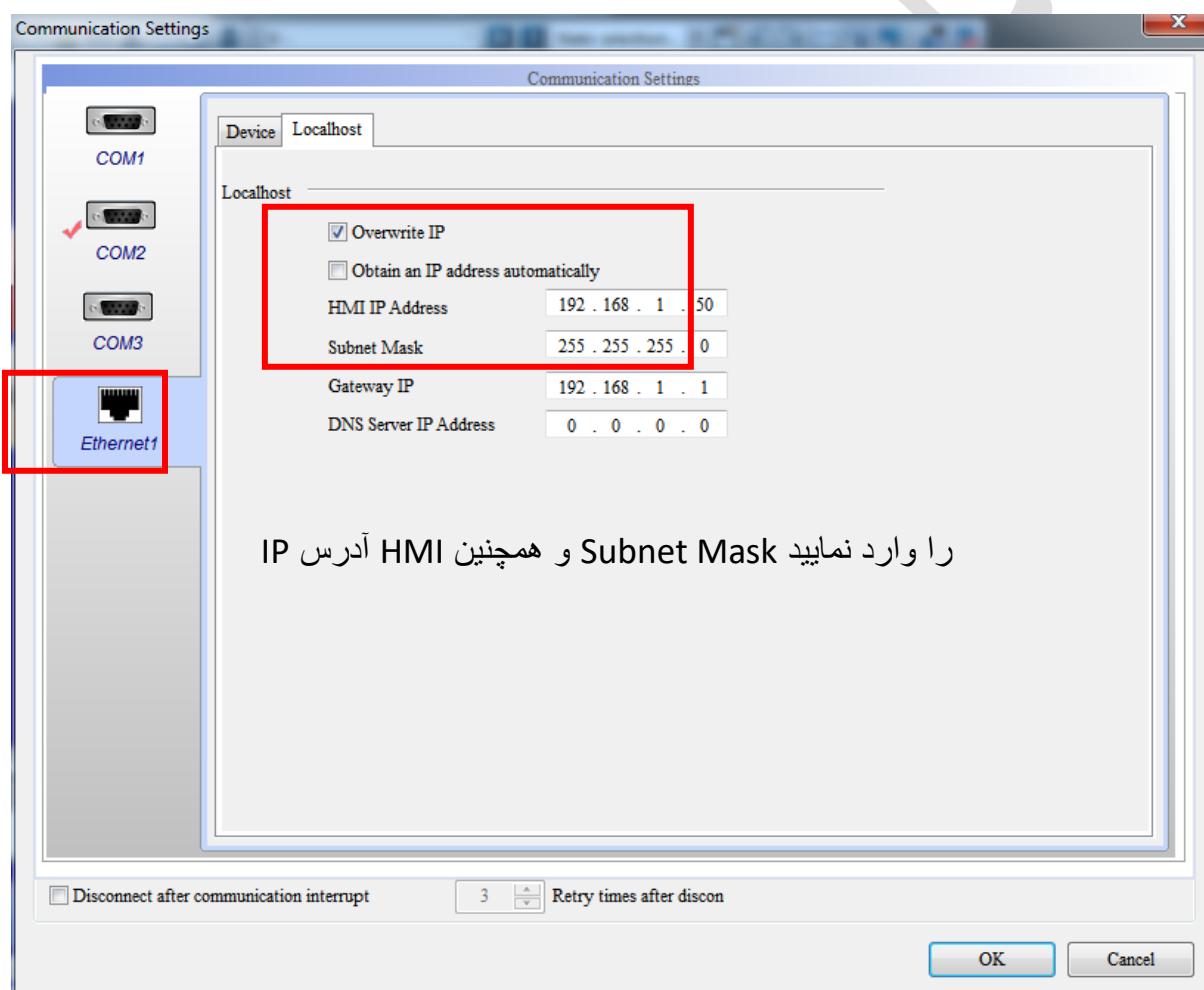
Communication Settings

Communication Settings

COM1

COM2

COM3

Ethernet1

Device | Localhost

Localhost

Overwrite IP

Obtain an IP address automatically

HMI IP Address 192 . 168 . 1 . 50

Subnet Mask 255 . 255 . 255 . 0

Gateway IP 192 . 168 . 1 . 1

DNS Server IP Address 0 . 0 . 0 . 0

آدرس IP HMI و همچنین Subnet Mask را وارد نمایید

Disconnect after communication interrupt

3 Retry times after discon

OK

Cancel